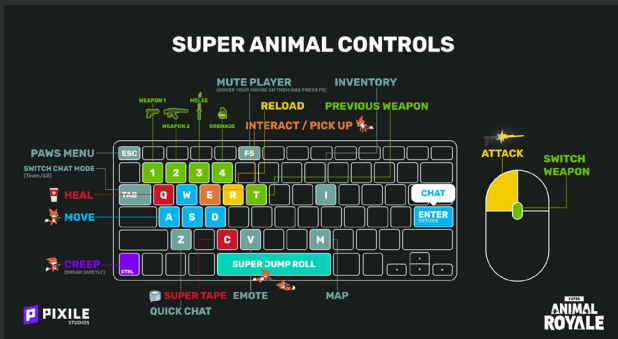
SUPER ANIMAL CONTROLS

MUTE PLAYER
(HOVER YOUR MOUSE ON THEM AND PRESS F5)

INVENTORY

WEAPON 1
WEAPON 2
MELEE
GRENADE

RELOAD

PREVIOUS WEAPON

INTERACT / PICK UP

PAWS MENU

SWITCH CHAT MODE
(Team/All)

HEAL

MOVE

CREEP
(SNEAK QUIETLY)

ESC
F5
1
2
3
4
TAB
Q
W
E
R
T
I
A
S
D
Z
C
V
M
CTRL
SUPER JUMP ROLL
CHAT
ENTER
RETURN

ATTACK

SWITCH WEAPON

SUPER TAPE

EMOTE

MAP

QUICK CHAT

PIXILE
STUDIOS

SUPER
ANIMAL
ROYALE